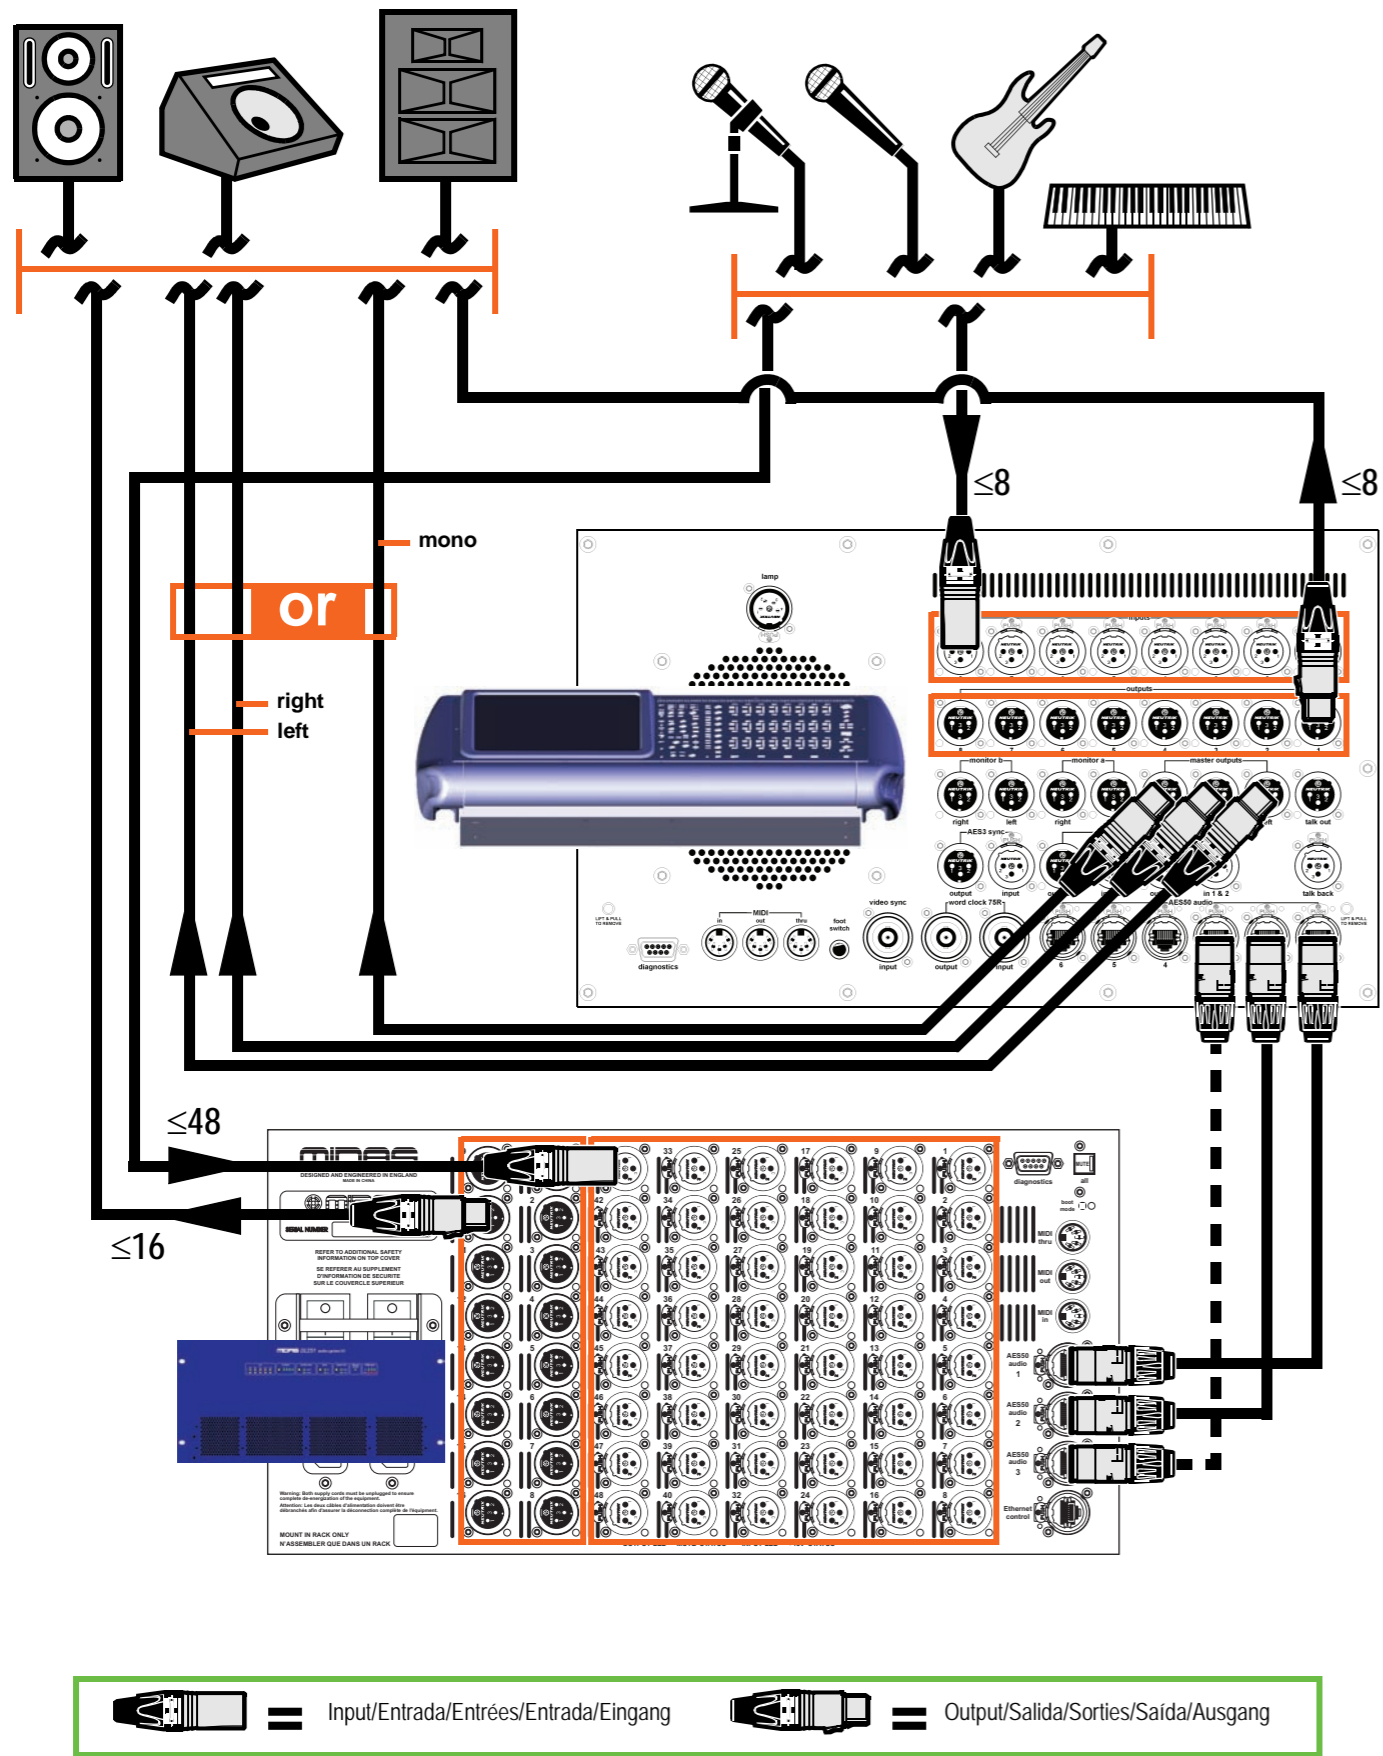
$\leq 8$

$\leq 8$

mono

or

right

left

lamp

inputs

outputs

monitor b

monitor a

master outputs

right

left

right

left

talk out

AES3 sync

output

input

in 1 & 2

talk back

video sync

word clock 75R

AES50 audio

MIDI

in

out

thru

foot switch

input

output

input

diagnostics

LIFT & PULL TO REMOVE

LIFT & PULL TO REMOVE

$\leq 48$

$\leq 16$

MIDAS

DESIGNED AND ENGINEERED IN ENGLAND

MADE IN CHINA

SERIAL NUMBER

REFER TO ADDITIONAL SAFETY INFORMATION ON TOP COVER

SE REFERER AU SUPPLEMENT D'INFORMATION DE SECURITE SUR LE COUVERCLE SUPERIEUR

Warning: Both supply cords must be unplugged to ensure complete de-energization of the equipment.

Attention: Les deux câbles d'alimentation doivent être débranchés afin d'assurer la déconnection complète de l'équipment.

MOUNT IN RACK ONLY

N'ASSEMBLER QUE DANS UN RACK

33 25 17 9 1

42 34 26 18 10 2

43 35 27 19 11 3

44 36 28 20 12 4

45 37 29 21 13 5

46 38 30 22 14 6

47 39 31 23 15 7

48 40 32 24 16 8

diagnostics

MUTE

all

boot mode

MIDI thru

MIDI out

MIDI in

AES50 audio 1

AES50 audio 2

AES50 audio 3

Ethernet control

= Input/Entrada/Entrées/Entrada/Eingang

= Output/Salida/Sorties/Saída/Ausgang